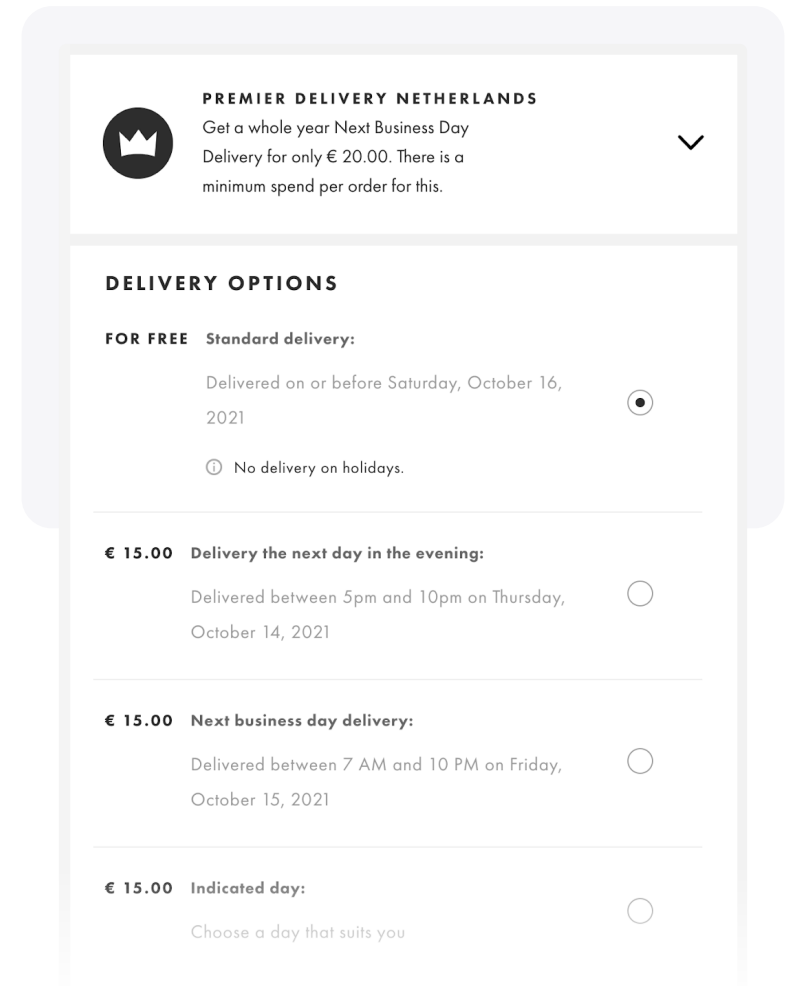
PREMIER DELIVERY NETHERLANDS
Get a whole year Next Business Day Delivery for only € 20.00. There is a minimum spend per order for this.

DELIVERY OPTIONS

FOR FREE Standard delivery:
Delivered on or before Saturday, October 16, 2021
No delivery on holidays.

€ 15.00 Delivery the next day in the evening:
Delivered between 5pm and 10pm on Thursday, October 14, 2021

€ 15.00 Next business day delivery:
Delivered between 7 AM and 10 PM on Friday, October 15, 2021

€ 15.00 Indicated day:
Choose a day that suits you